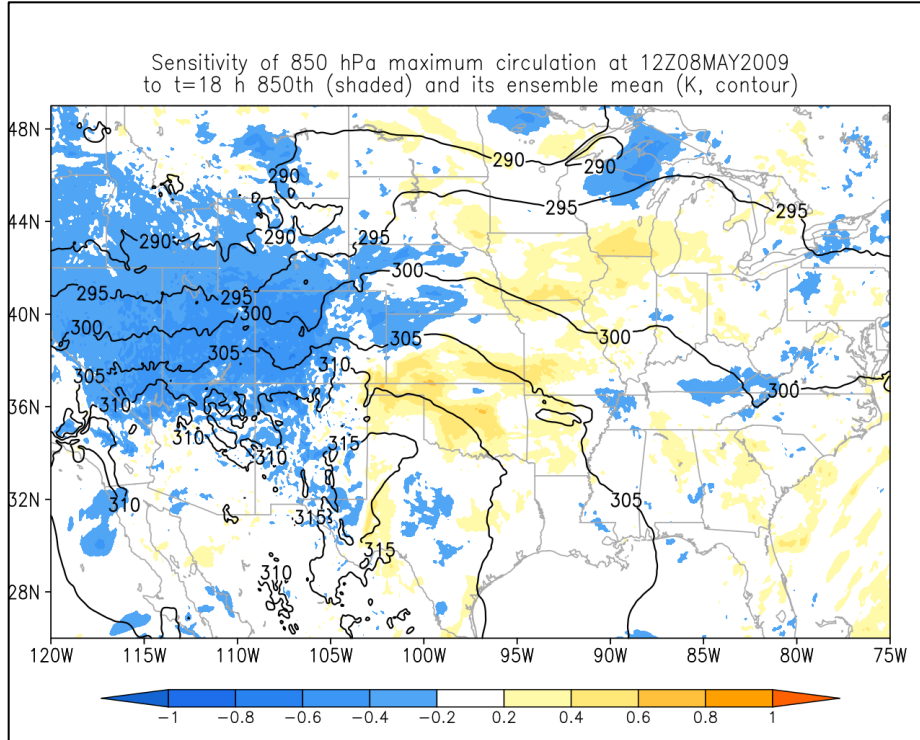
Sensitivity of 850 hPa maximum circulation at 12Z08MAY2009
to t=18 h 850th (shaded) and its ensemble mean (K, contour)

48N
44N
40N
36N
32N
28N

290
290
290
290
290
295
295
295
295
295
300
300
300
300
305
305
305
305
310
310
310
310
310
310
315
315
315

120W 115W 110W 105W 100W 95W 90W 85W 80W 75W

−1 −0.8 −0.6 −0.4 −0.2 0.2 0.4 0.6 0.8 1